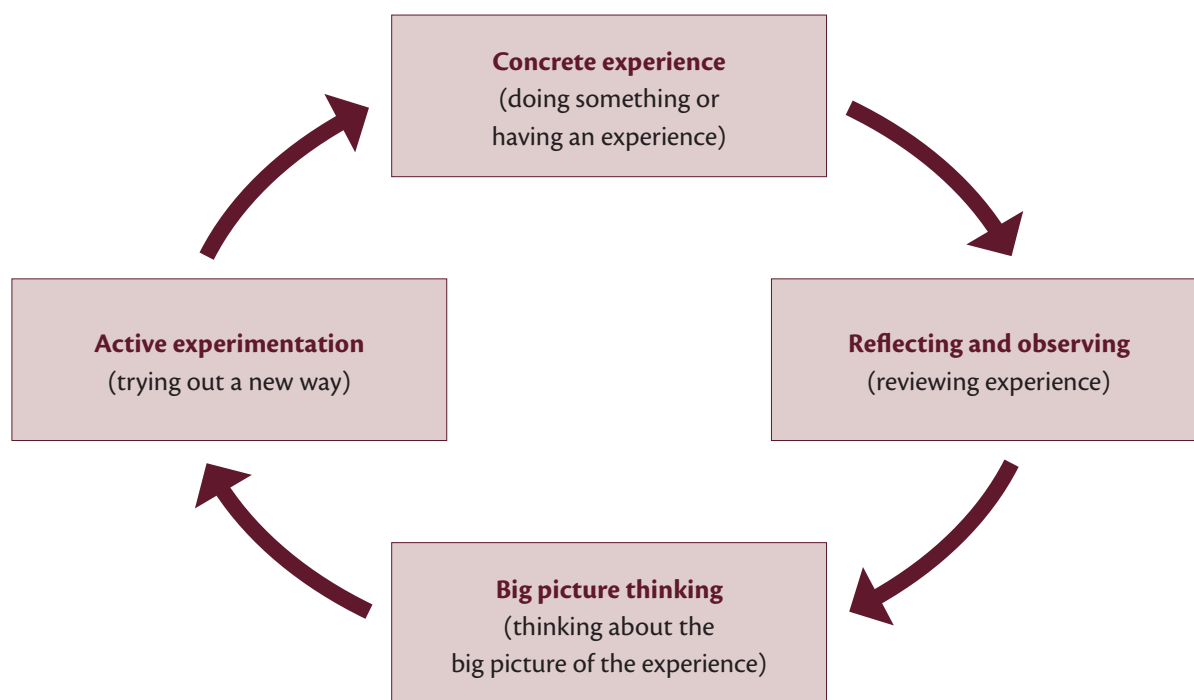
**Concrete experience**
(doing something or having an experience)

**Reflecting and observing**
(reviewing experience)

**Big picture thinking**
(thinking about the big picture of the experience)

**Active experimentation**
(trying out a new way)